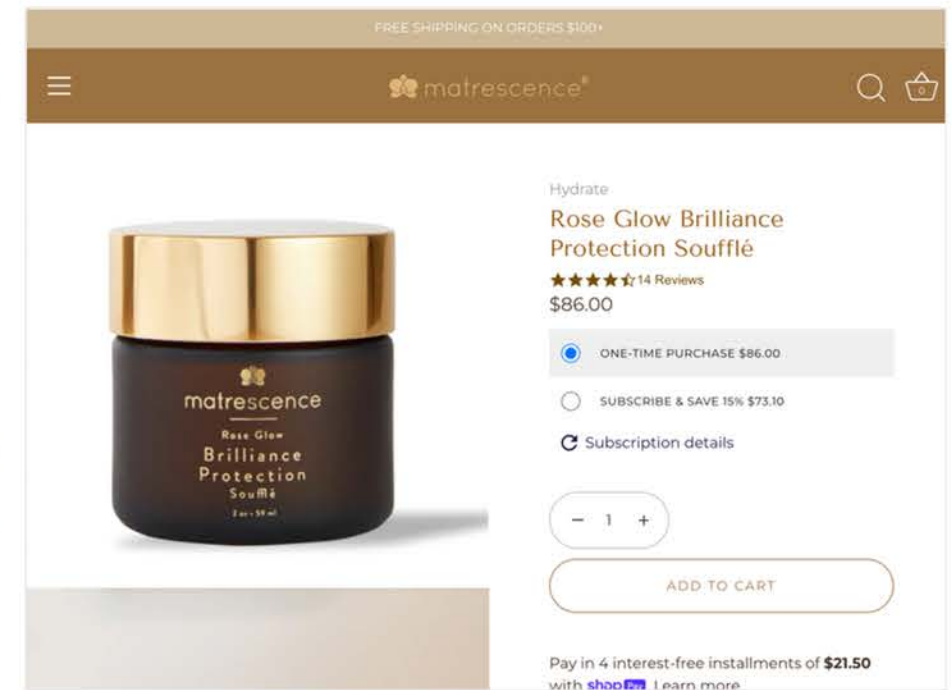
FREE SHIPPING ON ORDERS $100+

matrescence®

matrescence

Rose Glow

Brilliance

Protection

Soufflé

2 oz · 59 ml

Hydrate

Rose Glow Brilliance Protection Soufflé

14 Reviews

$86.00

ONE-TIME PURCHASE $86.00

SUBSCRIBE & SAVE 15% $73.10

Subscription details

− 1 +

ADD TO CART

Pay in 4 interest-free installments of **$21.50** with shop Pay Learn more